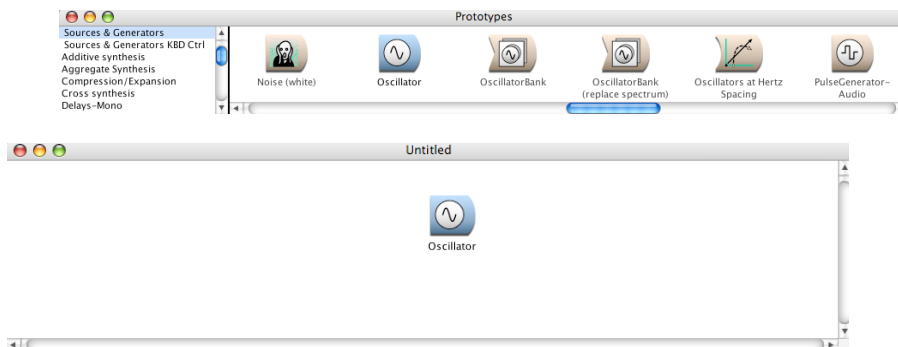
Prototypes

Sources & Generators
Sources & Generators KBD Ctrl
Additive synthesis
Aggregate Synthesis
Compression/Expansion
Cross synthesis
Delays-Mono

Noise (white)
Oscillator
OscillatorBank
OscillatorBank (replace spectrum)
Oscillators at Hertz Spacing
PulseGenerator-Audio

Untitled

Oscillator